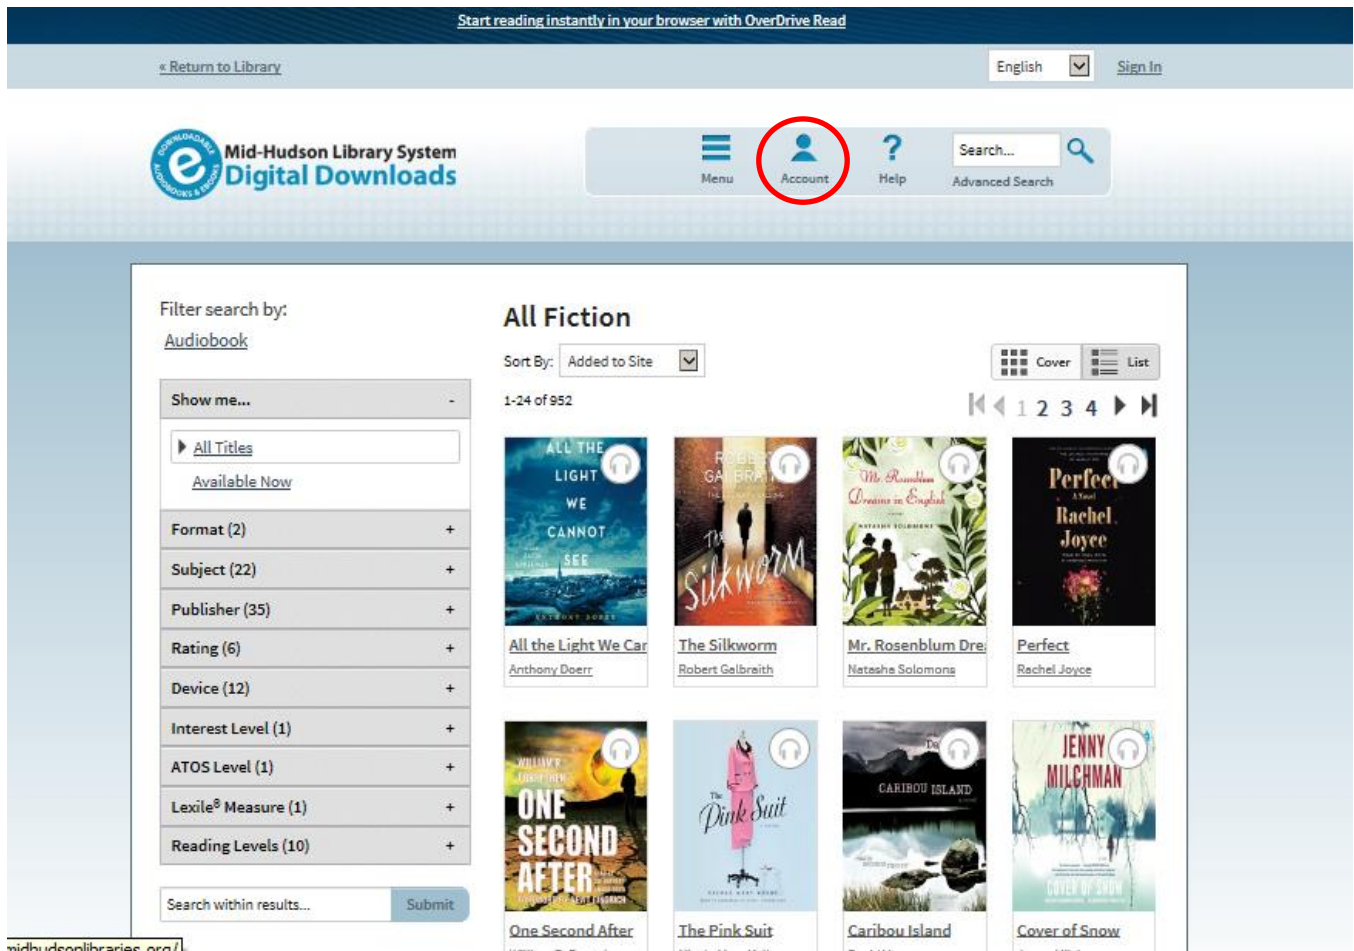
Start reading instantly in your browser with OverDrive Read

« Return to Library

English

Sign In

DOWNLOADABLE AUDIOBOOKS & EBOOKS
Mid-Hudson Library System
Digital Downloads

Menu

Account

Help

Search...

Advanced Search

Filter search by:
Audiobook

Show me... -

All Titles

Available Now

Format (2) +

Subject (22) +

Publisher (35) +

Rating (6) +

Device (12) +

Interest Level (1) +

ATOS Level (1) +

Lexile® Measure (1) +

Reading Levels (10) +

Search within results...

Submit

All Fiction

Sort By: Added to Site

Cover

List

1-24 of 952

1 2 3 4

ALL THE LIGHT WE CANNOT SEE
ANTHONY DOERR

All the Light We Car
Anthony Doerr

ROBERT GALBRAITH
The Silkworm

The Silkworm
Robert Galbraith

Mr. Rosenblum Dreams in English
NATASHA SOLOMONS

Mr. Rosenblum Dre
Natasha Solomons

Perfect
A Novel
Rachel Joyce

Perfect
Rachel Joyce

WILLIAM R. FORSTCHEN
ONE SECOND AFTER

One Second After

The Pink Suit

The Pink Suit

CARIBOU ISLAND

Caribou Island

JENNY MILCHMAN
COVER OF SNOW

Cover of Snow

midhudsonlibraries.org/